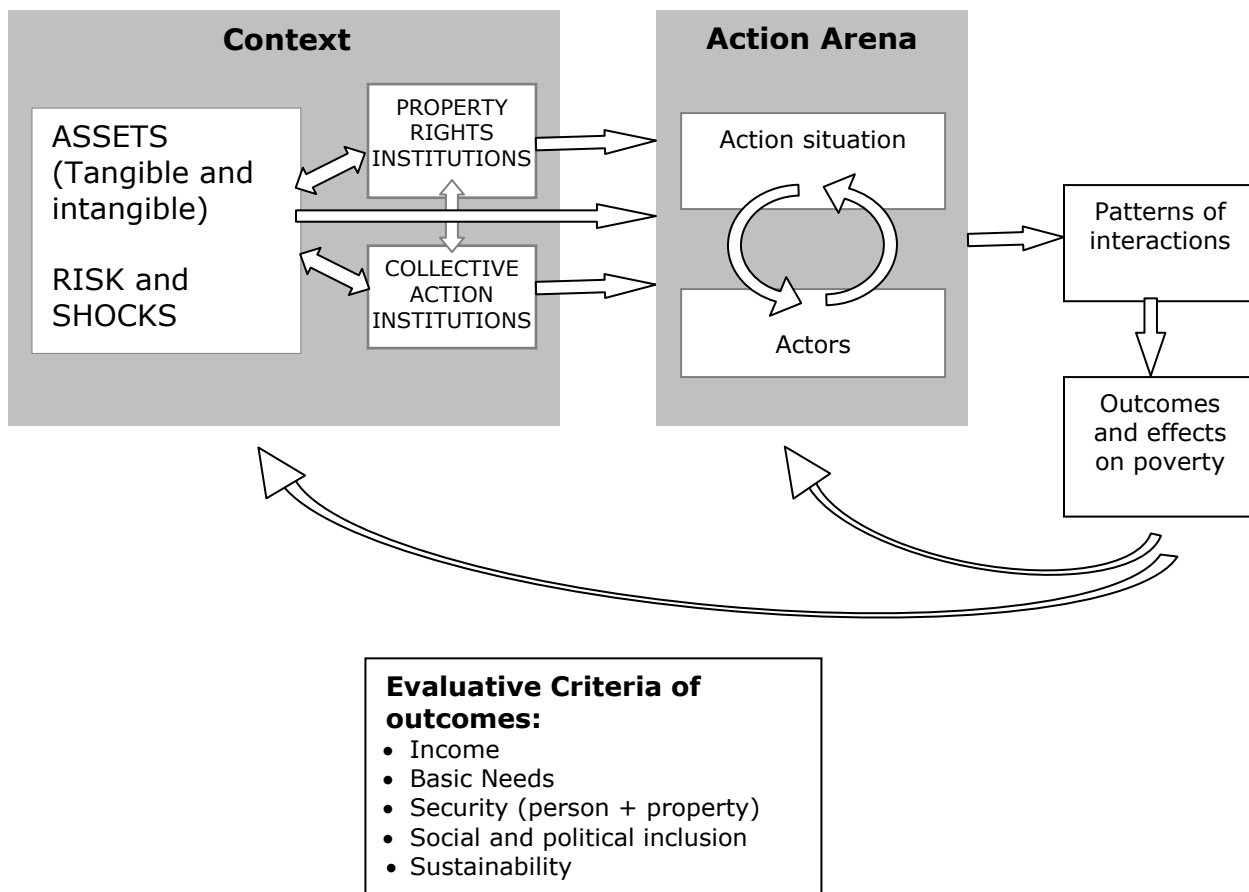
Context

ASSETS (Tangible and intangible)

RISK and SHOCKS

PROPERTY RIGHTS INSTITUTIONS

COLLECTIVE ACTION INSTITUTIONS

Action Arena

Action situation

Actors

Patterns of interactions

Outcomes and effects on poverty

Evaluative Criteria of outcomes:
- Income
- Basic Needs
- Security (person + property)
- Social and political inclusion
- Sustainability